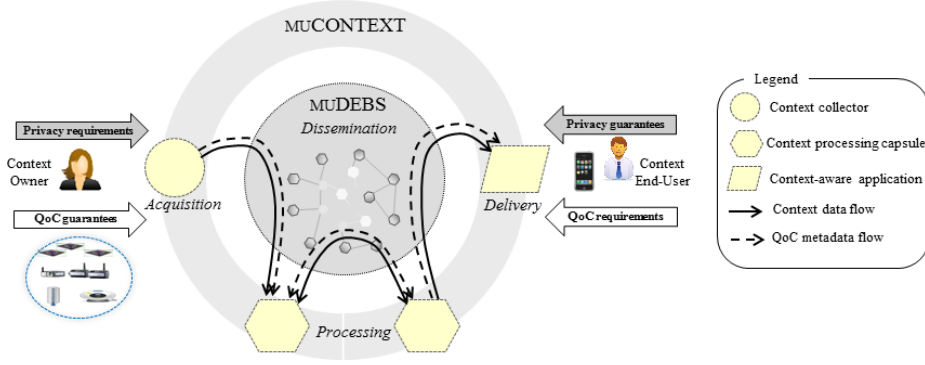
MUCONTEXT

MUDEBS
Dissemination

Privacy requirements

Context Owner

Acquisition

QoC guarantees

Privacy guarantees

Context End-User

Delivery

QoC requirements

Processing

Legend
Context collector
Context processing capsule
Context-aware application
Context data flow
QoC metadata flow